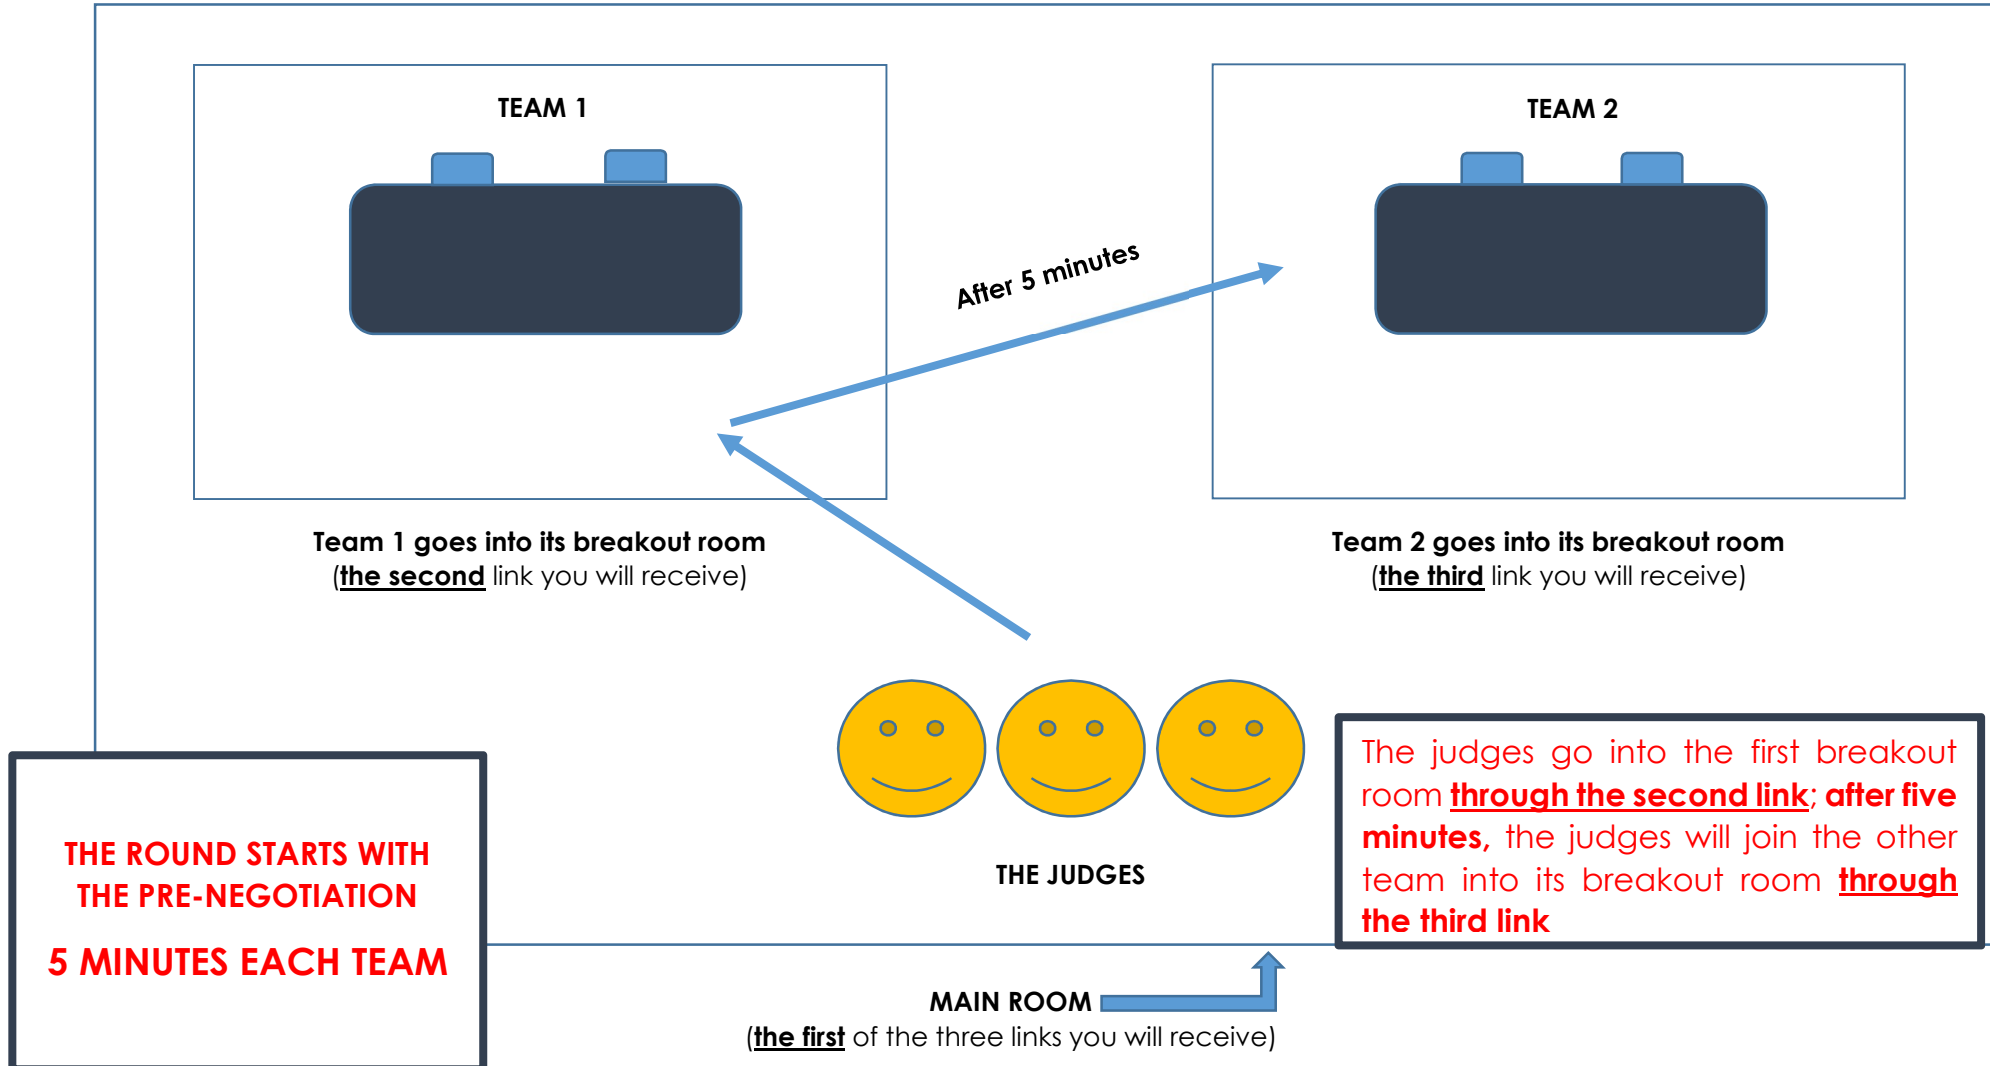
TEAM 1

TEAM 2

After 5 minutes

Team 1 goes into its breakout room
(the second link you will receive)

Team 2 goes into its breakout room
(the third link you will receive)

The judges go into the first breakout room through the second link; after five minutes, the judges will join the other team into its breakout room through the third link

THE JUDGES

THE ROUND STARTS WITH THE PRE-NEGOTIATION

5 MINUTES EACH TEAM

MAIN ROOM
(the first of the three links you will receive)